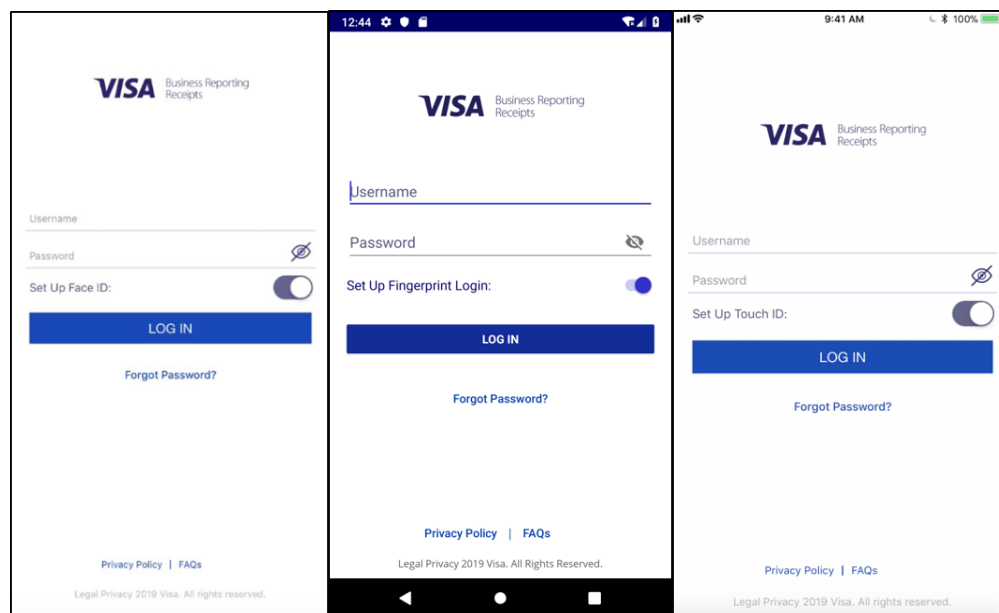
VISA Business Reporting Receipts

Username

Password

Set Up Face ID:

LOG IN

Forgot Password?

Privacy Policy | FAQs

Legal Privacy 2019 Visa. All rights reserved.

12:44

VISA Business Reporting Receipts

Username

Password

Set Up Fingerprint Login:

LOG IN

Forgot Password?

Privacy Policy | FAQs

Legal Privacy 2019 Visa. All Rights Reserved.

9:41 AM 100%

VISA Business Reporting Receipts

Username

Password

Set Up Touch ID:

LOG IN

Forgot Password?

Privacy Policy | FAQs

Legal Privacy 2019 Visa. All rights reserved.